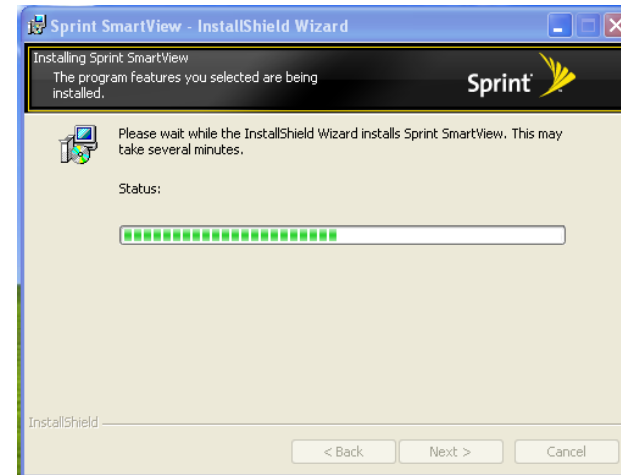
Sprint SmartView - InstallShield Wizard

Installing Sprint SmartView
The program features you selected are being installed.

Sprint

Please wait while the InstallShield Wizard installs Sprint SmartView. This may take several minutes.

Status:

InstallShield

< Back
Next >
Cancel